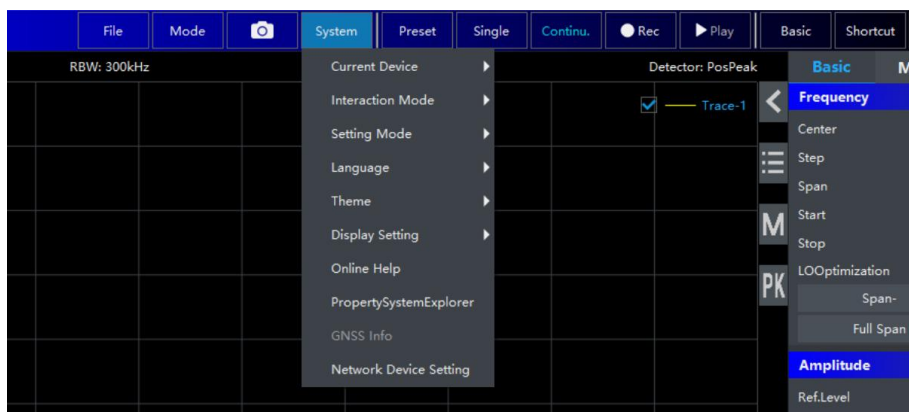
File Mode System Preset Single Continu. Rec Play Basic Shortcut

RBW: 300kHz

Current Device
Interaction Mode
Setting Mode
Language
Theme
Display Setting
Online Help
PropertySystemExplorer
GNSS Info
Network Device Setting

Detector: PosPeak

Trace-1

M
PK

Basic M
Frequency
Center
Step
Span
Start
Stop
LOOptimization
Span-
Full Span
Amplitude
Ref.Level